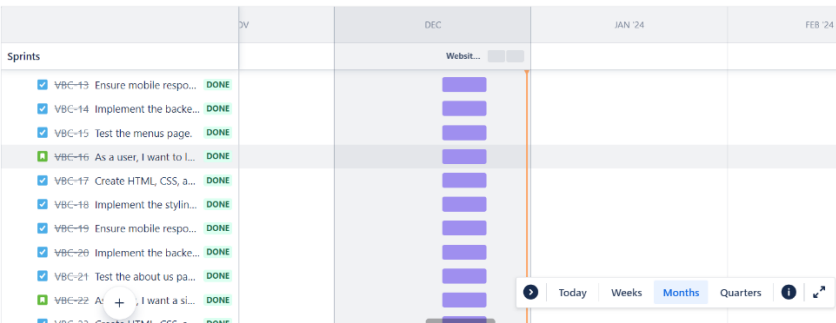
OV | DEC | JAN '24 | FEB '24

Sprints

Websit...

VBC-13 Ensure mobile respo... DONE
VBC-14 Implement the backe... DONE
VBC-15 Test the menus page. DONE
VBC-16 As a user, I want to l... DONE
VBC-17 Create HTML, CSS, a... DONE
VBC-18 Implement the stylin... DONE
VBC-19 Ensure mobile respo... DONE
VBC-20 Implement the backe... DONE
VBC-21 Test the about us pa... DONE
VBC-22 As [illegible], I want a si... DONE
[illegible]

+

Today Weeks Months Quarters